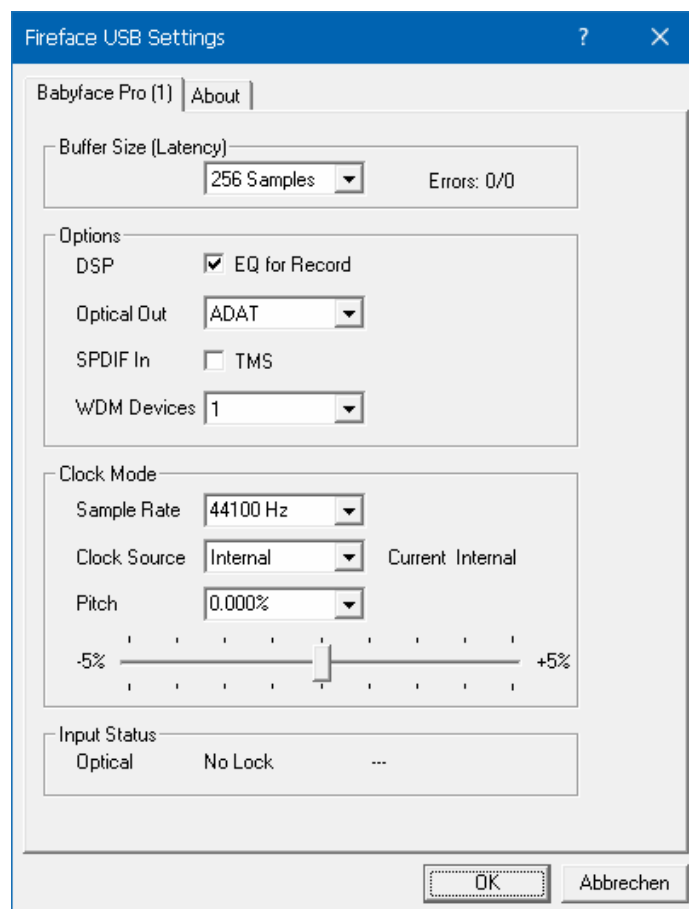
Fireface USB Settings ? ✕

Babyface Pro (1) About

Buffer Size (Latency)
256 Samples Errors: 0/0

Options
DSP ☑ EQ for Record
Optical Out ADAT
SPDIF In ☐ TMS
WDM Devices 1

Clock Mode
Sample Rate 44100 Hz
Clock Source Internal Current Internal
Pitch 0.000%
-5% +5%

Input Status
Optical No Lock ---

OK Abbrechen